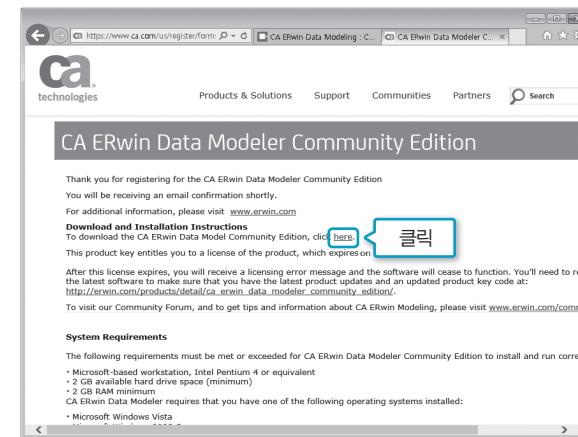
https://www.ca.com/us/register/form: CA ERwin Data Modeling : C... CA ERwin Data Modeler C... ×

ca technologies

Products & Solutions Support Communities Partners Search

CA ERwin Data Modeler Community Edition

Thank you for registering for the CA ERwin Data Modeler Community Edition

You will be receiving an email confirmation shortly.

For additional information, please visit www.erwin.com

Download and Installation Instructions
To download the CA ERwin Data Model Community Edition, click here.

클릭

This product key entitles you to a license of the product, which expires on

After this license expires, you will receive a licensing error message and the software will cease to function. You'll need to r the latest software to make sure that you have the latest product updates and an updated product key code at: http://erwin.com/products/detail/ca_erwin_data_modeler_community_edition/.

To visit our Community Forum, and to get tips and information about CA ERwin Modeling, please visit www.erwin.com/comr

System Requirements

The following requirements must be met or exceeded for CA ERwin Data Modeler Community Edition to install and run corre

• Microsoft-based workstation, Intel Pentium 4 or equivalent
• 2 GB available hard drive space (minimum)
• 2 GB RAM minimum
CA ERwin Data Modeler requires that you have one of the following operating systems installed:

• Microsoft Windows Vista
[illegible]